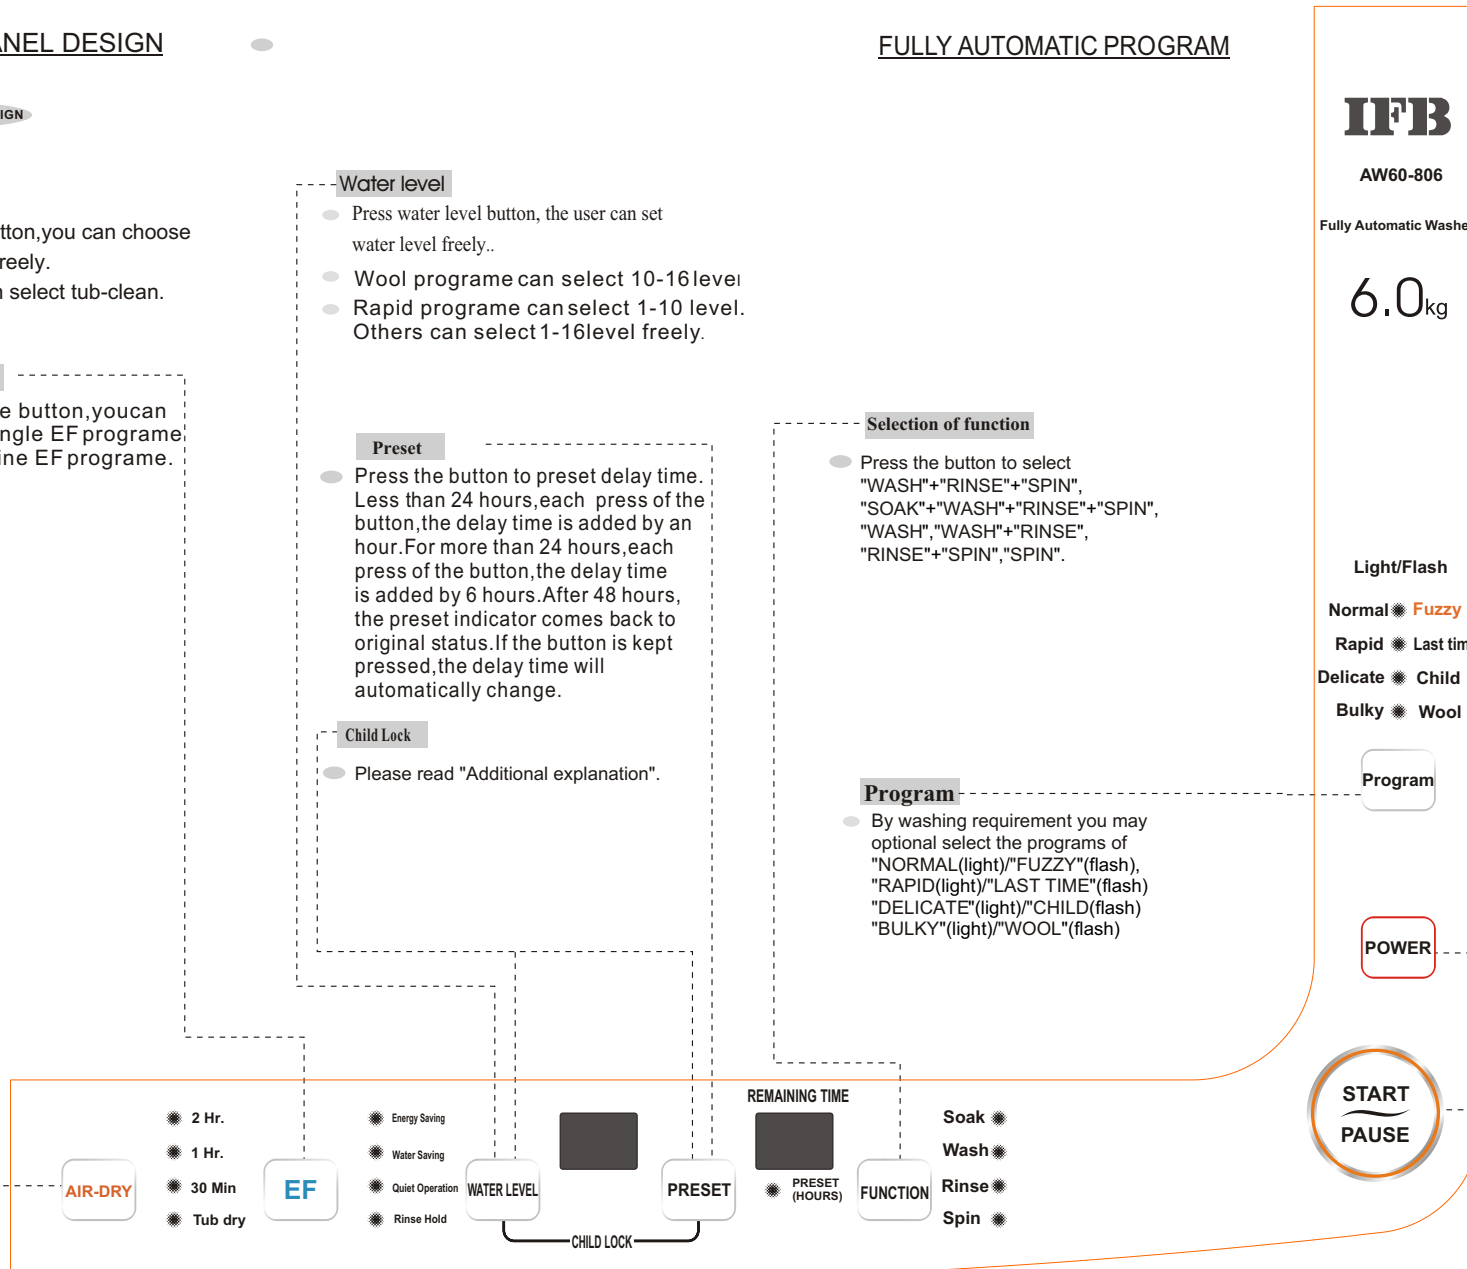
NEL DESIGN

IGN

tton,you can choose reely.
select tub-clean.

e button,youcan ngle EF programe ine EF programe.

FULLY AUTOMATIC PROGRAM

Water level

Press water level button, the user can set water level freely..

Wool programe can select 10-16 level

Rapid programe can select 1-10 level. Others can select 1-16level freely.

Preset

Press the button to preset delay time. Less than 24 hours,each press of the button,the delay time is added by an hour.For more than 24 hours,each press of the button,the delay time is added by 6 hours.After 48 hours, the preset indicator comes back to original status.If the button is kept pressed,the delay time will automatically change.

Child Lock

Please read "Additional explanation".

Selection of function

Press the button to select "WASH"+"RINSE"+"SPIN", "SOAK"+"WASH"+"RINSE"+"SPIN", "WASH","WASH"+"RINSE", "RINSE"+"SPIN","SPIN".

Program

By washing requirement you may optional select the programs of "NORMAL(light)/"FUZZY"(flash), "RAPID(light)/"LAST TIME"(flash) "DELICATE"(light)/"CHILD(flash) "BULKY"(light)/"WOOL"(flash)

IFB

AW60-806

Fully Automatic Washe

6.0kg

Light/Flash

Normal Fuzzy
Rapid Last tim
Delicate Child
Bulky Wool

Program

POWER

START
PAUSE

AIR-DRY

2 Hr.
1 Hr.
30 Min
Tub dry

EF

Energy Saving
Water Saving
Quiet Operation
Rinse Hold

WATER LEVEL

CHILD LOCK

PRESET

REMAINING TIME

PRESET (HOURS)

FUNCTION

Soak
Wash
Rinse
Spin